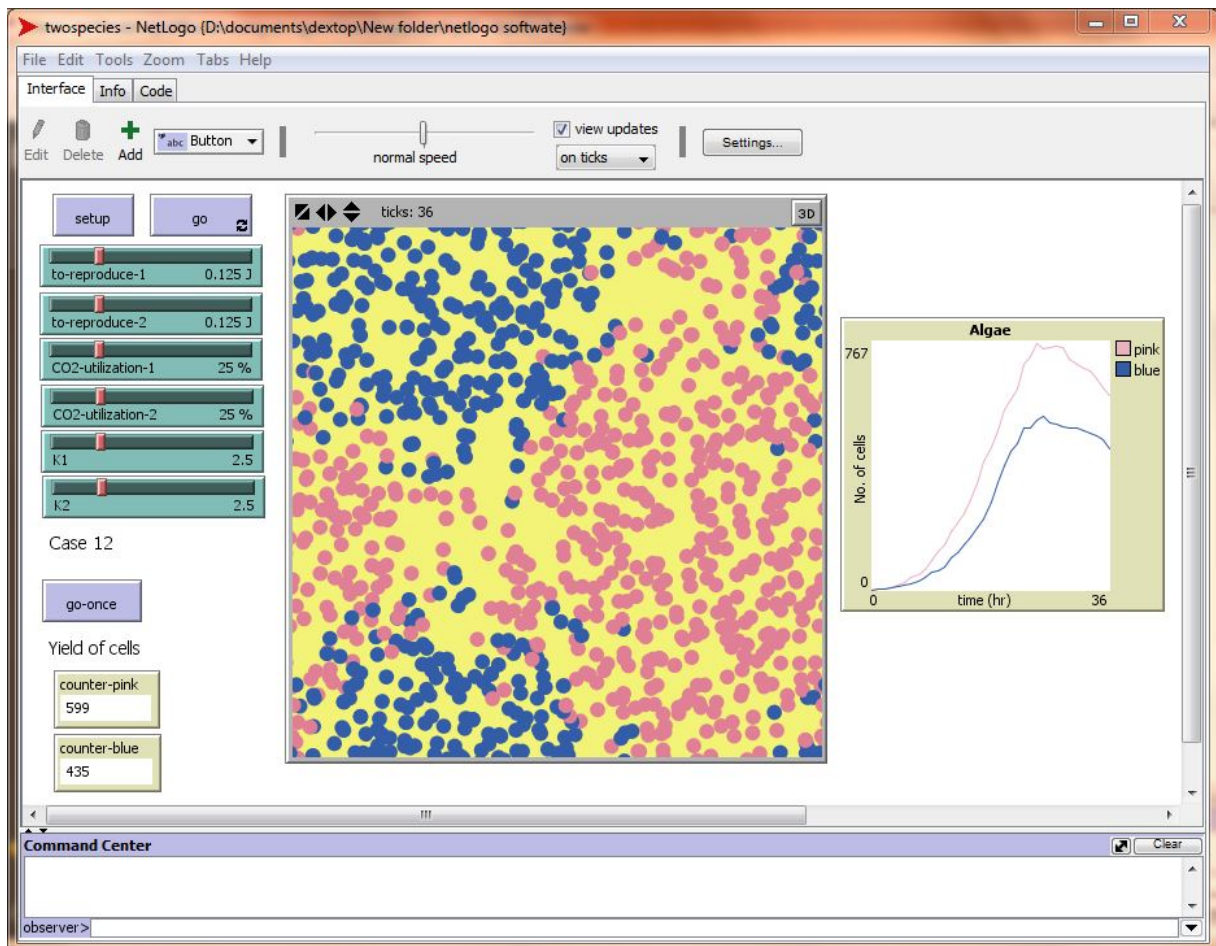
twospecies - NetLogo {D:\documents\dextop\New folder\netlogo softwate}

File Edit Tools Zoom Tabs Help

Interface Info Code

Edit Delete Add Button

normal speed

view updates

on ticks

Settings...

setup

go

to-reproduce-1 0.125 J

to-reproduce-2 0.125 J

CO2-utilization-1 25 %

CO2-utilization-2 25 %

K1 2.5

K2 2.5

Case 12

go-once

Yield of cells

counter-pink
599

counter-blue
435

ticks: 36

3D

Algae

767

0

No. of cells

0

time (hr)

36

pink

blue

Command Center

Clear

observer>